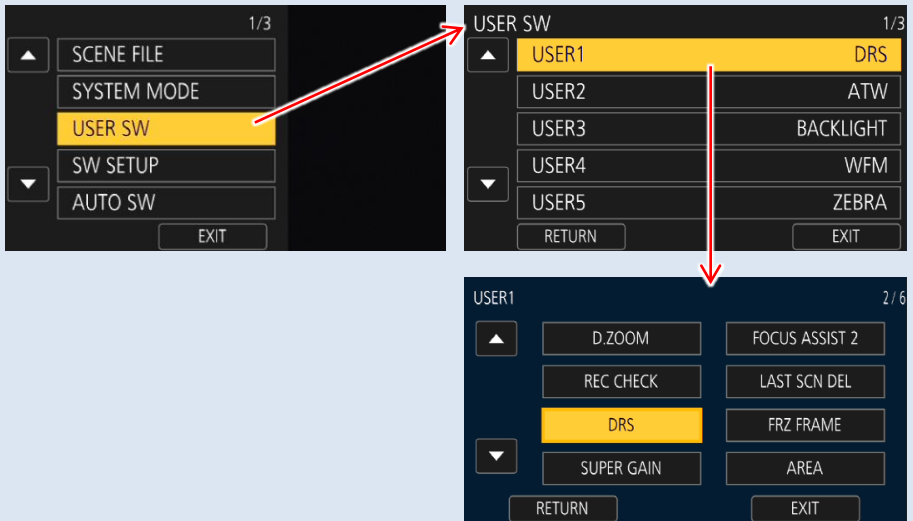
1/3
SCENE FILE
SYSTEM MODE
USER SW
SW SETUP
AUTO SW
EXIT

USER SW 1/3
USER1 DRS
USER2 ATW
USER3 BACKLIGHT
USER4 WFM
USER5 ZEBRA
RETURN
EXIT

USER1 2/6
D.ZOOM
FOCUS ASSIST 2
REC CHECK
LAST SCN DEL
DRS
FRZ FRAME
SUPER GAIN
AREA
RETURN
EXIT